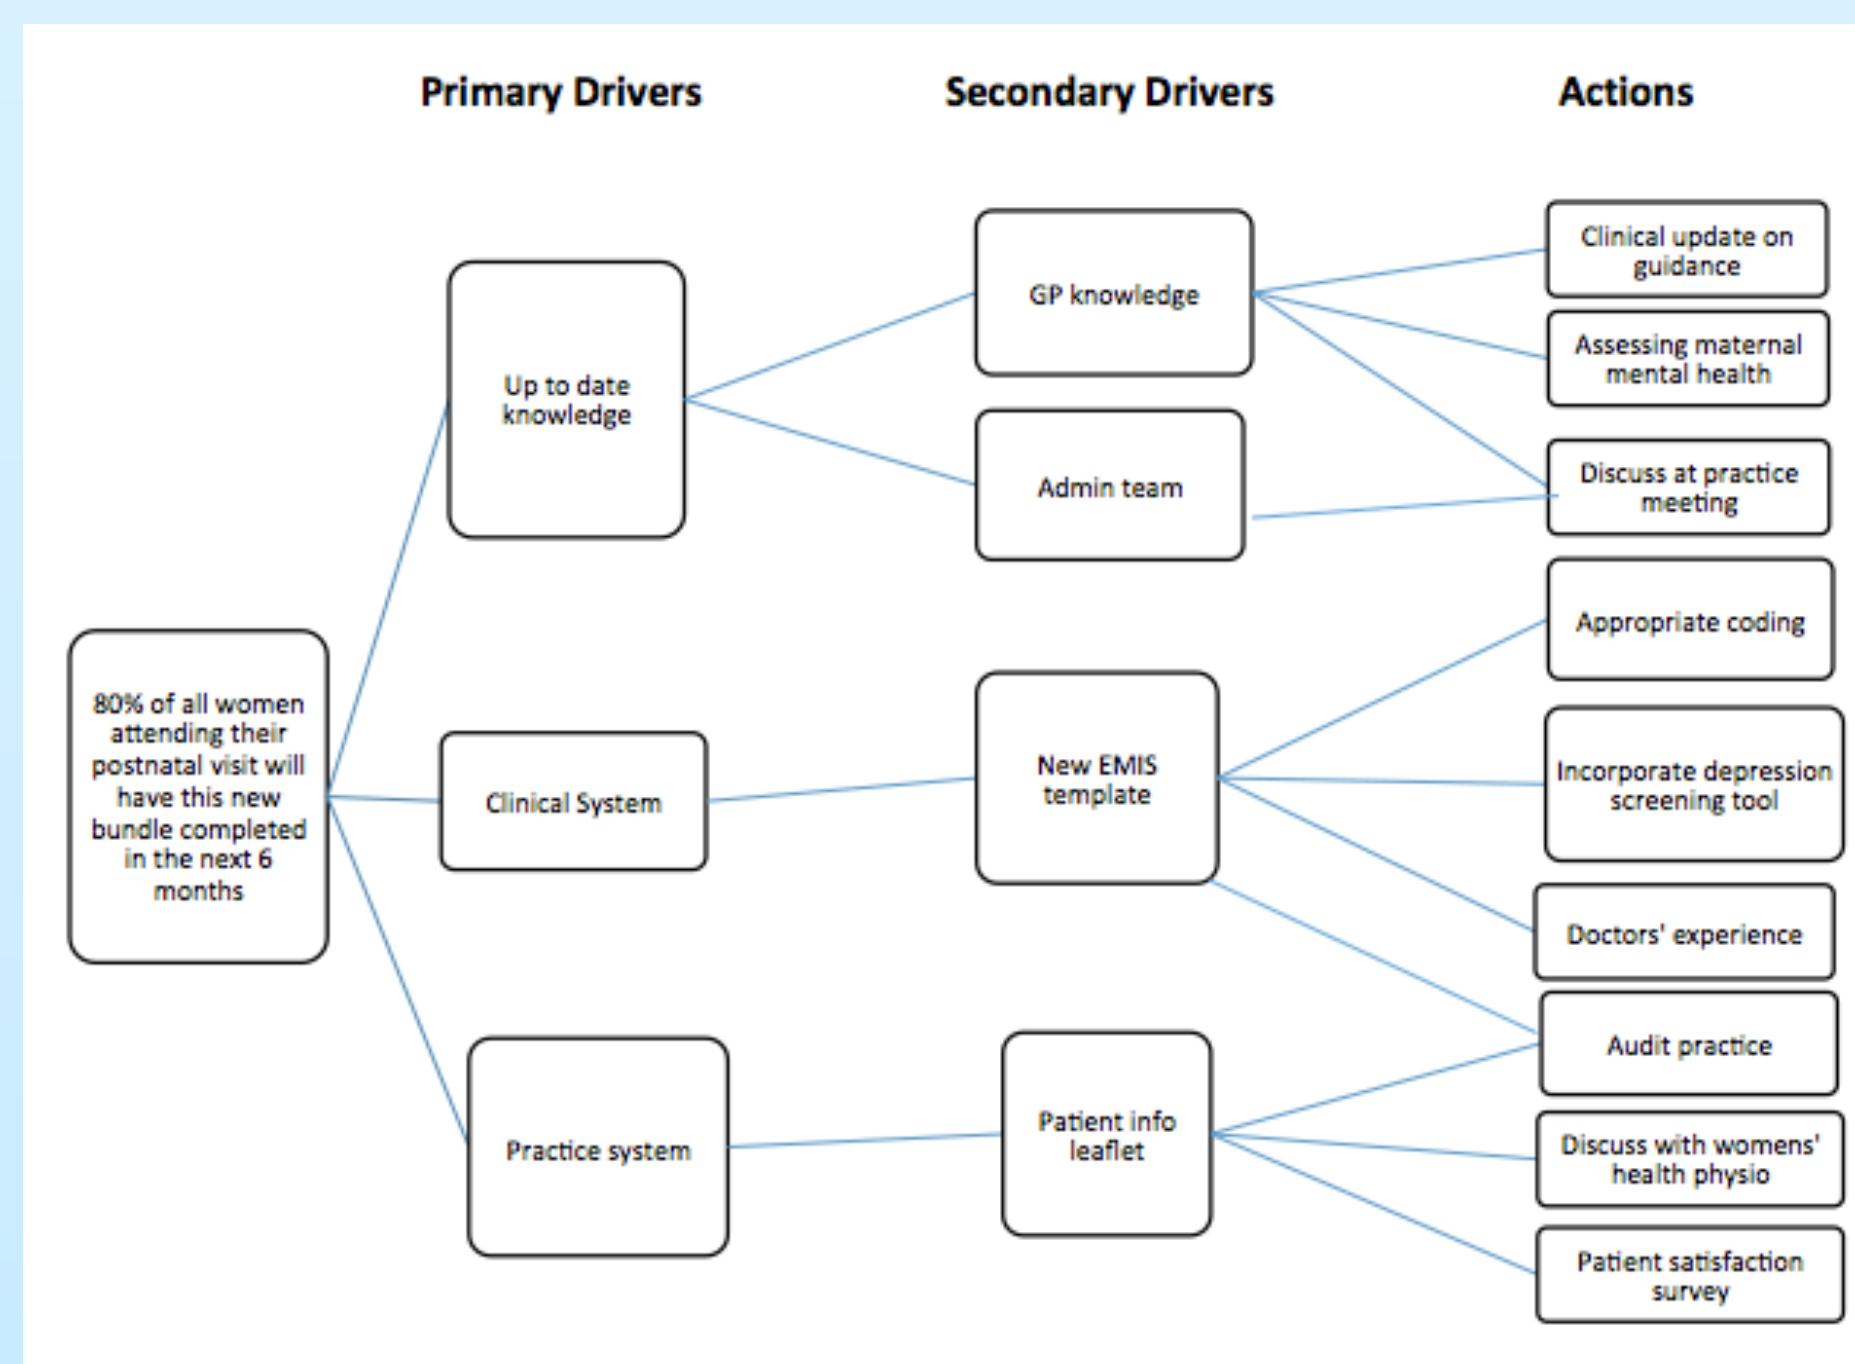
Primary Drivers

Secondary Drivers

Actions

80% of all women attending their postnatal visit will have this new bundle completed in the next 6 months

Up to date knowledge

Clinical System

Practice system

GP knowledge

Admin team

New EMIS template

Patient info leaflet

Clinical update on guidance

Assessing maternal mental health

Discuss at practice meeting

Appropriate coding

Incorporate depression screening tool

Doctors' experience

Audit practice

Discuss with womens' health physio

Patient satisfaction survey